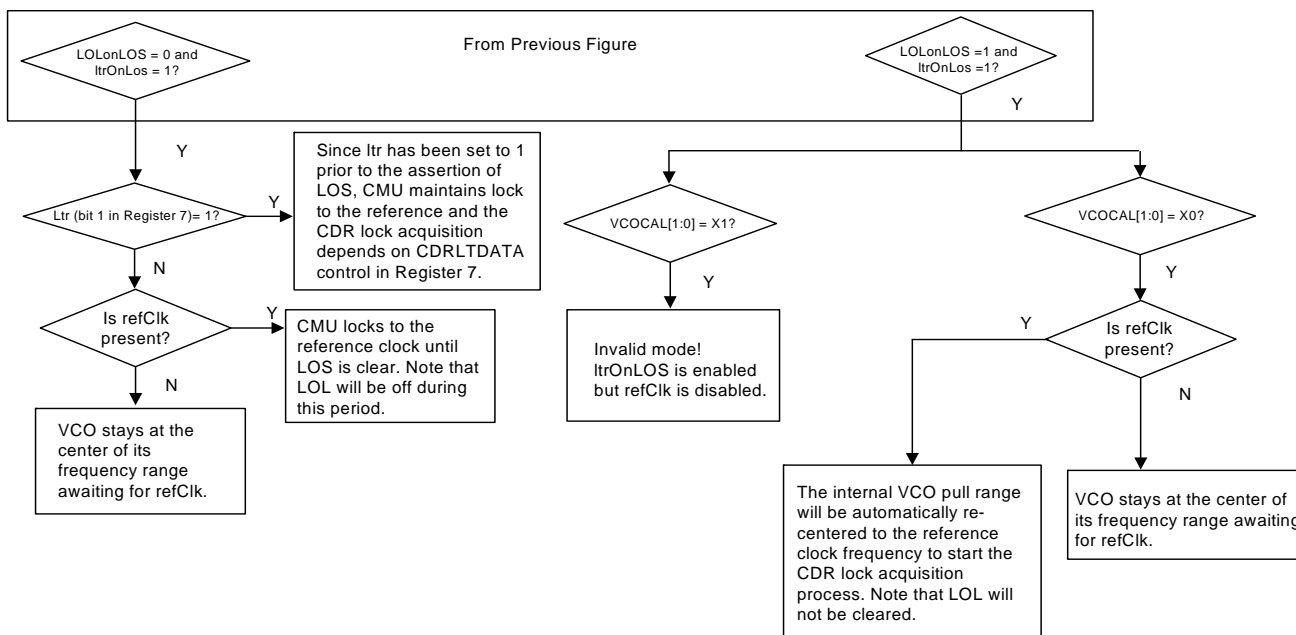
From Previous Figure

LOLonLOS = 0 and ltrOnLos = 1?

LOLonLOS =1 and ltrOnLos =1?

Y

Y

Ltr (bit 1 in Register 7)= 1?

Y

Since ltr has been set to 1 prior to the assertion of LOS, CMU maintains lock to the reference and the CDR lock acquisition depends on CDRLTDATA control in Register 7.

N

Is refClk present?

Y

CMU locks to the reference clock until LOS is clear. Note that LOL will be off during this period.

N

VCO stays at the center of its frequency range awaiting for refClk.

VCOCAL[1:0] = X1?

Y

Invalid mode! ltrOnLOS is enabled but refClk is disabled.

VCOCAL[1:0] = X0?

Y

Y

Is refClk present?

N

The internal VCO pull range will be automatically recentered to the reference clock frequency to start the CDR lock acquisition process. Note that LOL will not be cleared.

VCO stays at the center of its frequency range awaiting for refClk.